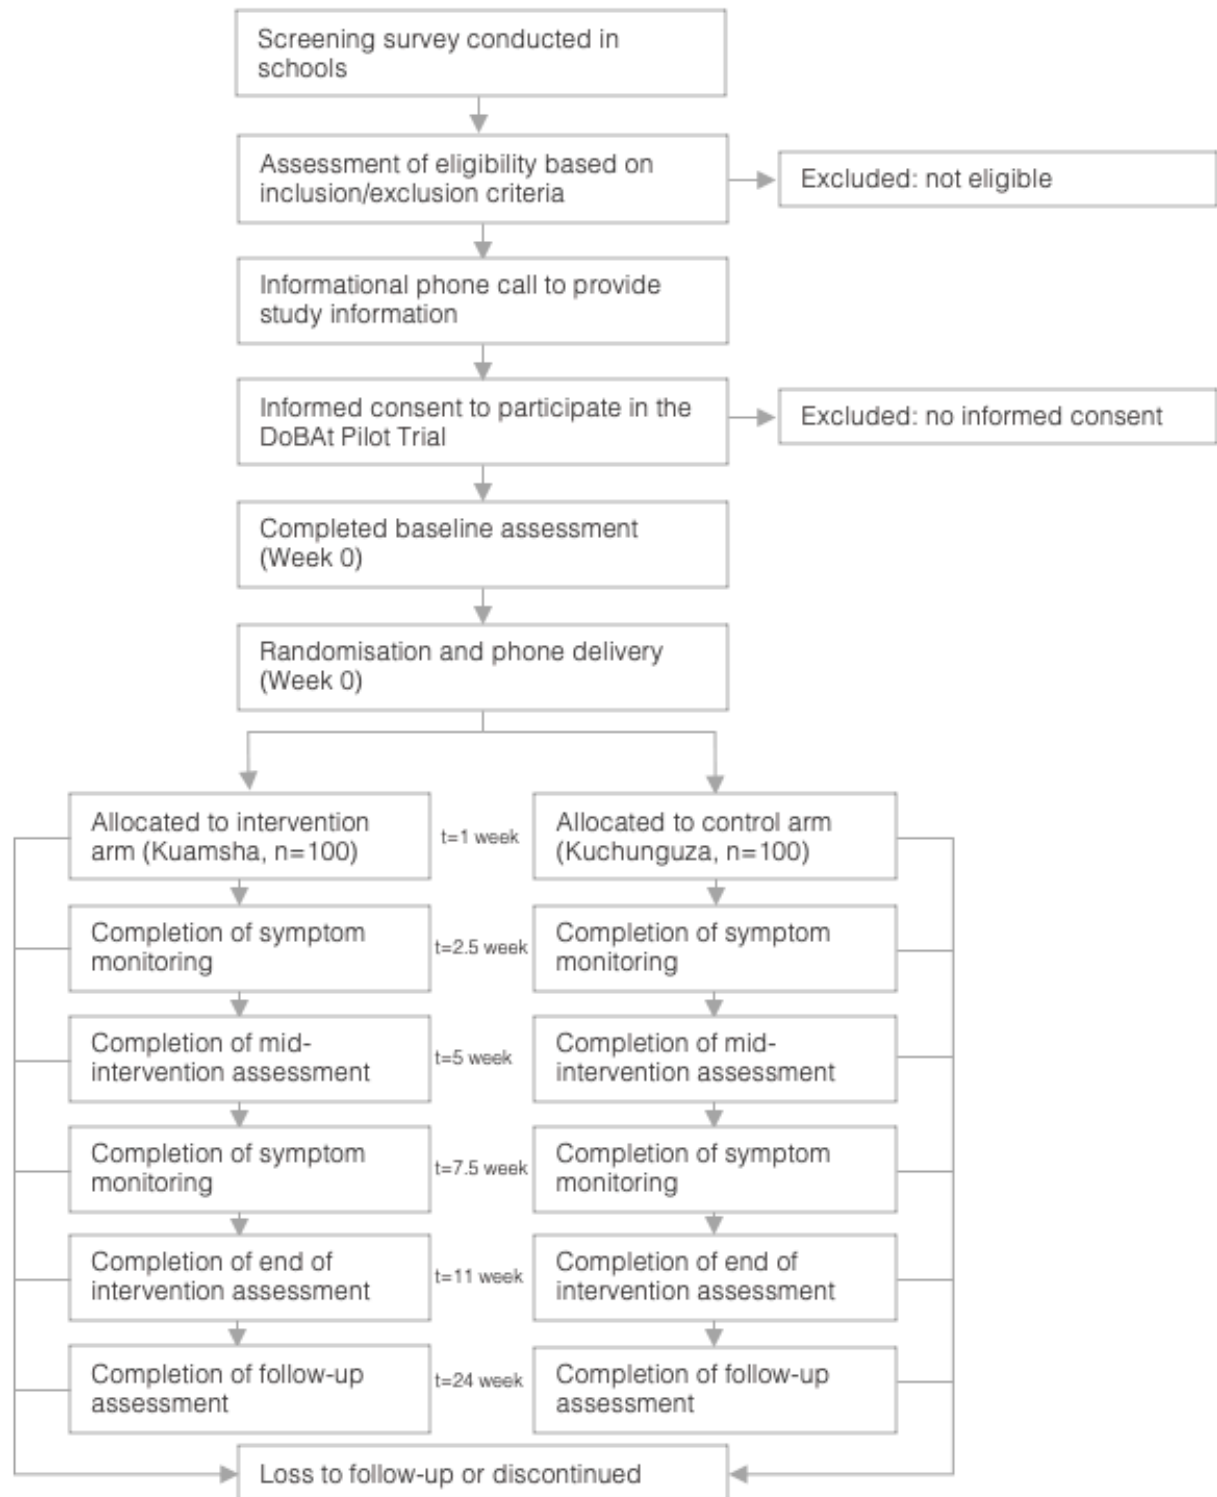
Screening survey conducted in schools

Assessment of eligibility based on inclusion/exclusion criteria

Excluded: not eligible

Informational phone call to provide study information

Informed consent to participate in the DoBAt Pilot Trial

Excluded: no informed consent

Completed baseline assessment (Week 0)

Randomisation and phone delivery (Week 0)

Allocated to intervention arm (Kuamsha, n=100)

t=1 week

Allocated to control arm (Kuchunguza, n=100)

Completion of symptom monitoring

t=2.5 week

Completion of symptom monitoring

Completion of mid-intervention assessment

t=5 week

Completion of mid-intervention assessment

Completion of symptom monitoring

t=7.5 week

Completion of symptom monitoring

Completion of end of intervention assessment

t=11 week

Completion of end of intervention assessment

Completion of follow-up assessment

t=24 week

Completion of follow-up assessment

Loss to follow-up or discontinued